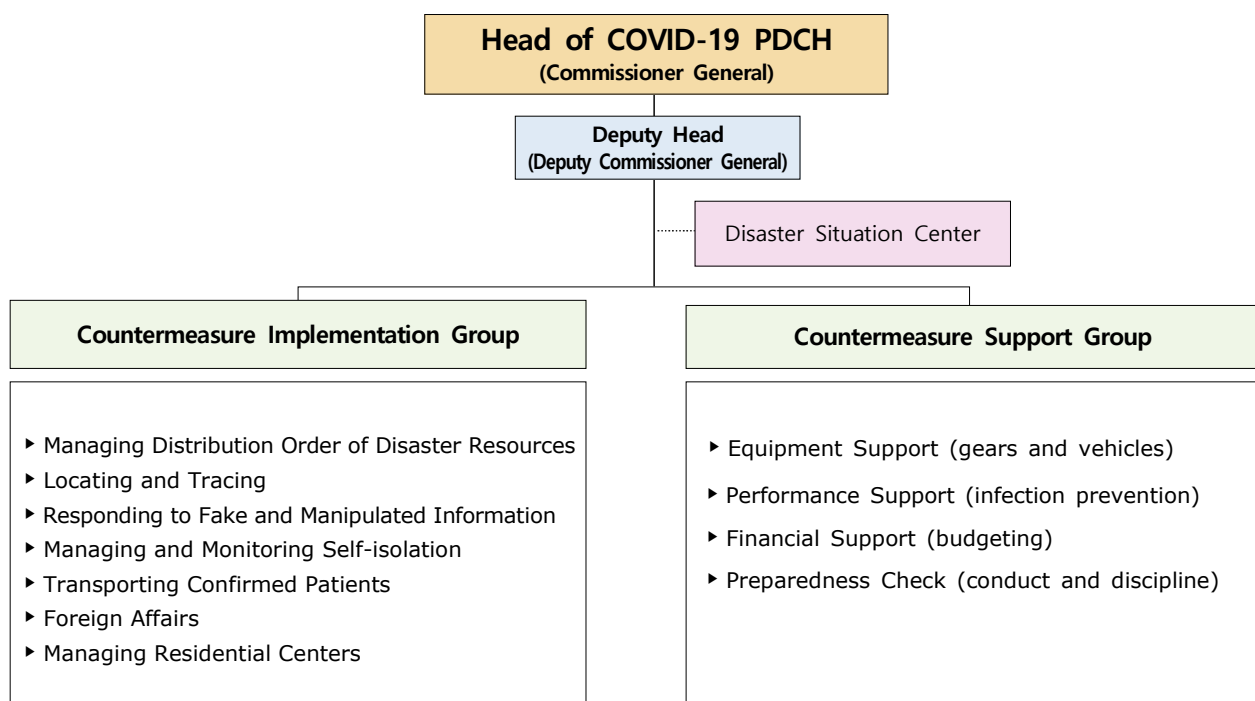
Head of COVID-19 PDCH
(Commissioner General)

Deputy Head
(Deputy Commissioner General)

Disaster Situation Center

Countermeasure Implementation Group

▸ Managing Distribution Order of Disaster Resources
▸ Locating and Tracing
▸ Responding to Fake and Manipulated Information
▸ Managing and Monitoring Self-isolation
▸ Transporting Confirmed Patients
▸ Foreign Affairs
▸ Managing Residential Centers

Countermeasure Support Group

▸ Equipment Support (gears and vehicles)
▸ Performance Support (infection prevention)
▸ Financial Support (budgeting)
▸ Preparedness Check (conduct and discipline)